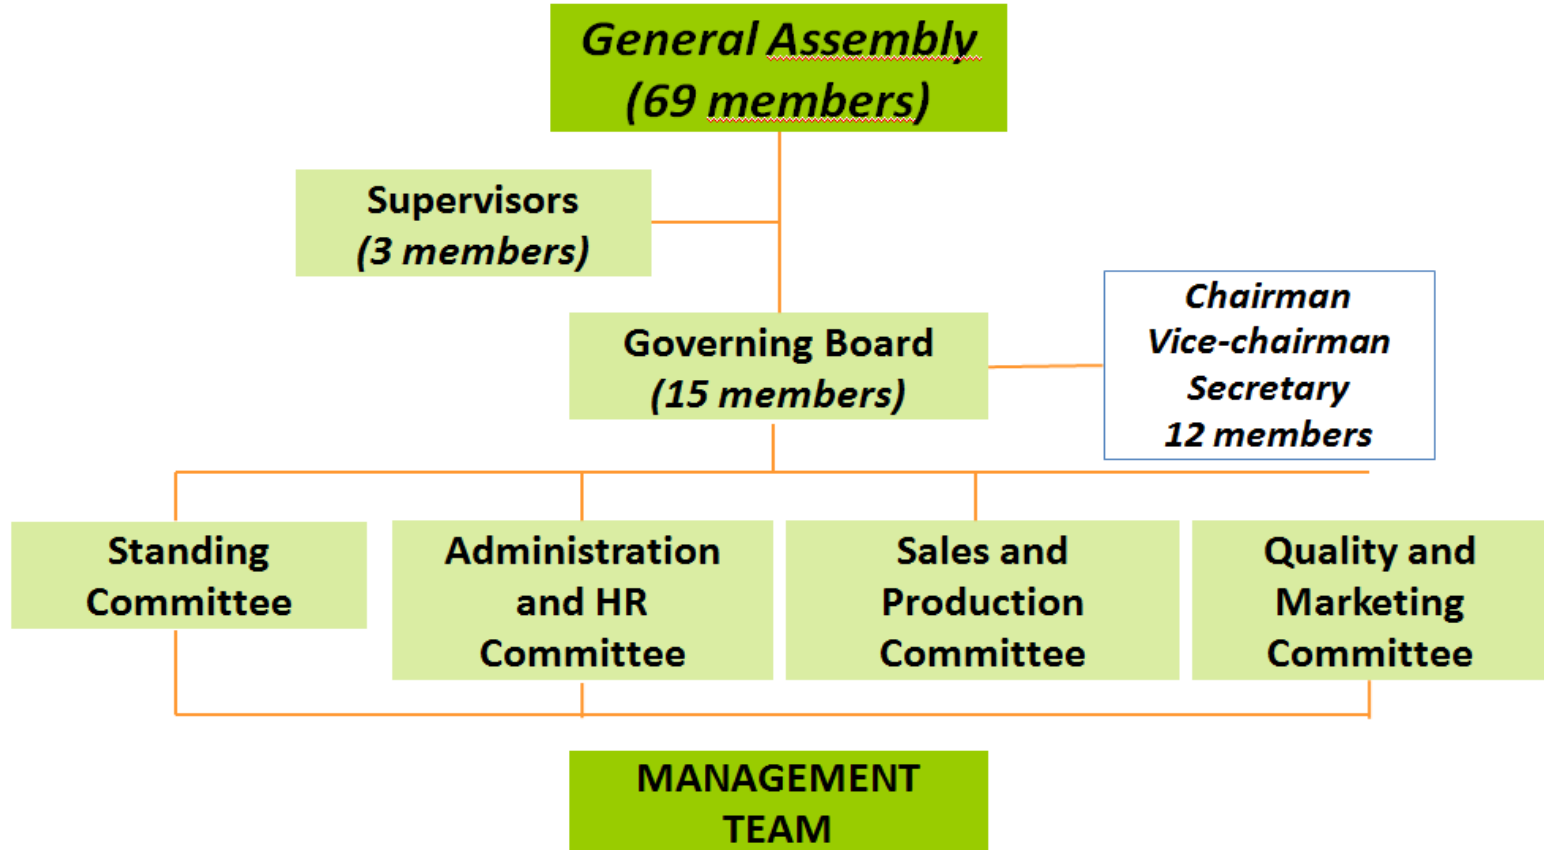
General Assembly
(69 members)

Supervisors
(3 members)

Governing Board
(15 members)

Chairman
Vice-chairman
Secretary
12 members

Standing Committee

Administration and HR Committee

Sales and Production Committee

Quality and Marketing Committee

MANAGEMENT TEAM